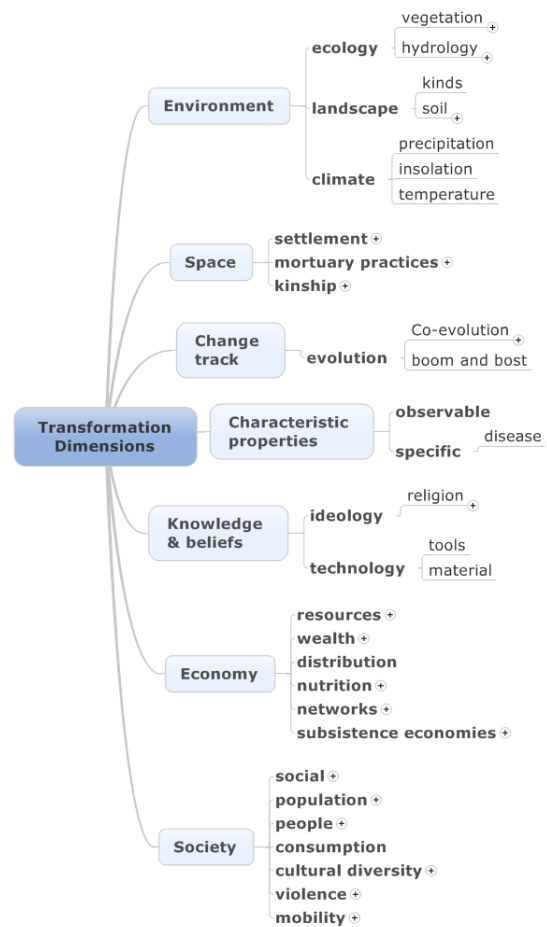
Transformation Dimensions

Environment
ecology
vegetation
hydrology
landscape
kinds
soil
climate
precipitation
insolation
temperature

Space
settlement
mortuary practices
kinship

Change track
evolution
Co-evolution
boom and bost

Characteristic properties
observable
specific
disease

Knowledge & beliefs
ideology
religion
technology
tools
material

Economy
resources
wealth
distribution
nutrition
networks
subsistence economies

Society
social
population
people
consumption
cultural diversity
violence
mobility